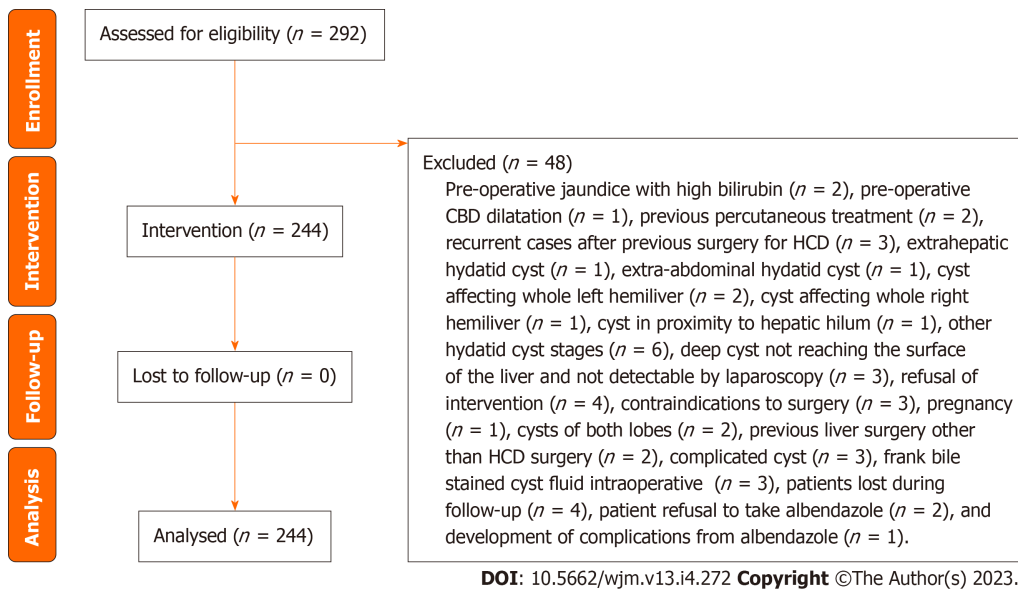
Enrollment

Intervention

Follow-up

Analysis

Assessed for eligibility ($n$ = 292)

Excluded ($n$ = 48)
Pre-operative jaundice with high bilirubin ($n$ = 2), pre-operative CBD dilatation ($n$ = 1), previous percutaneous treatment ($n$ = 2), recurrent cases after previous surgery for HCD ($n$ = 3), extrahepatic hydatid cyst ($n$ = 1), extra-abdominal hydatid cyst ($n$ = 1), cyst affecting whole left hemiliver ($n$ = 2), cyst affecting whole right hemiliver ($n$ = 1), cyst in proximity to hepatic hilum ($n$ = 1), other hydatid cyst stages ($n$ = 6), deep cyst not reaching the surface of the liver and not detectable by laparoscopy ($n$ = 3), refusal of intervention ($n$ = 4), contraindications to surgery ($n$ = 3), pregnancy ($n$ = 1), cysts of both lobes ($n$ = 2), previous liver surgery other than HCD surgery ($n$ = 2), complicated cyst ($n$ = 3), frank bile stained cyst fluid intraoperative ($n$ = 3), patients lost during follow-up ($n$ = 4), patient refusal to take albendazole ($n$ = 2), and development of complications from albendazole ($n$ = 1).

Intervention ($n$ = 244)

Lost to follow-up ($n$ = 0)

Analysed ($n$ = 244)

DOI: 10.5662/wjm.v13.i4.272 Copyright ©The Author(s) 2023.